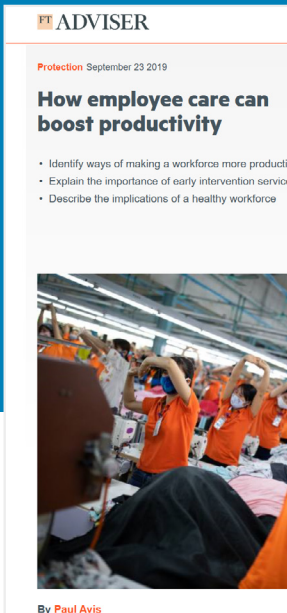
FT ADVISER

Protection September 23 2019

How employee care can boost productivity

• Identify ways of making a workforce more producti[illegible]
• Explain the importance of early intervention servic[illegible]
• Describe the implications of a healthy workforce

By Paul Avis